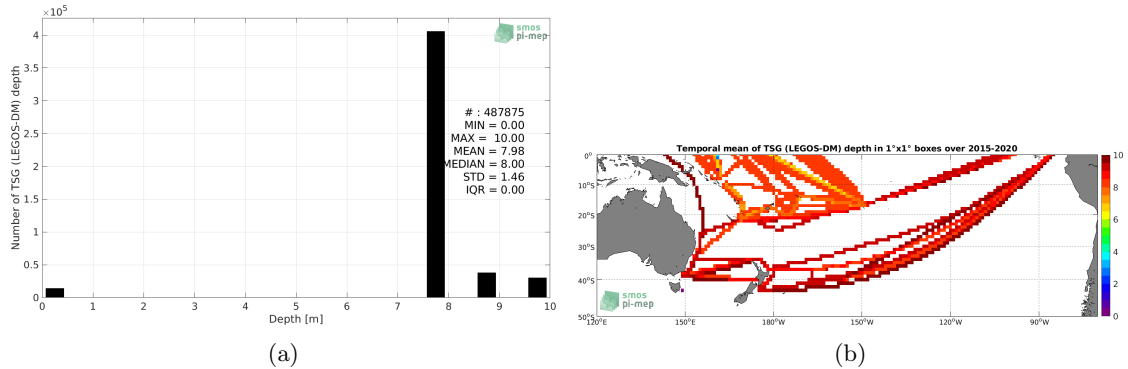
$\times10^5$

smos pi-mep

Number of TSG (LEGOS-DM) depth

4
3.5
3
2.5
2
1.5
1
0.5
0

# : 487875
MIN = 0.00
MAX = 10.00
MEAN = 7.98
MEDIAN = 8.00
STD = 1.46
IQR = 0.00

0 1 2 3 4 5 6 7 8 9 10
Depth [m]

(a)

Temporal mean of TSG (LEGOS-DM) depth in 1°x1° boxes over 2015-2020

0°
10°S
20°S
30°S
40°S
50°S

120°E 150°E 180°W 150°W 120°W 90°W

smos pi-mep

10
8
6
4
2
0

(b)